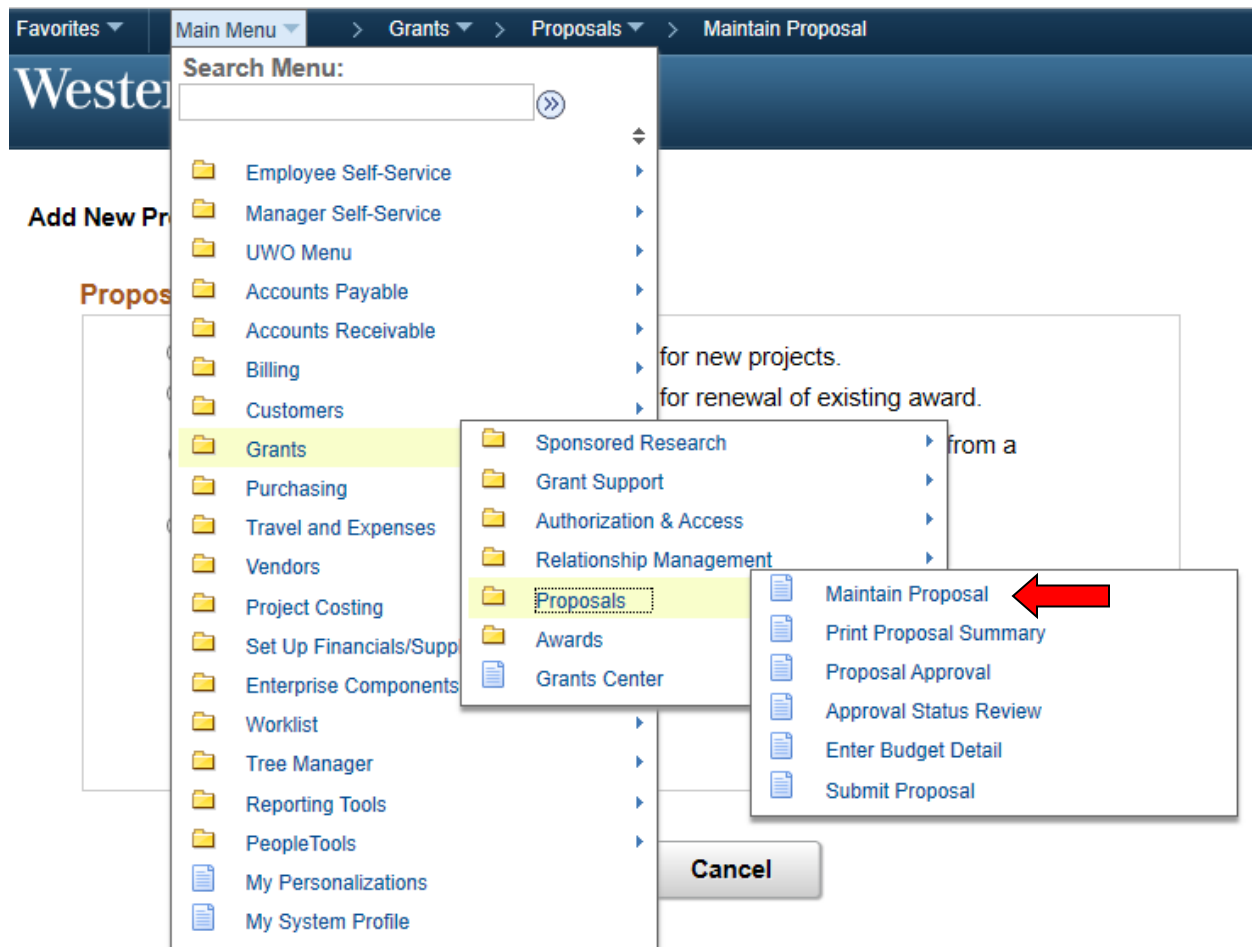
Favorites ▼ Main Menu ▼ > Grants ▼ > Proposals ▼ > Maintain Proposal

Wester

Search Menu:

Add New Pr

Propos

for new projects.

for renewal of existing award.

from a

Employee Self-Service
Manager Self-Service
UWO Menu
Accounts Payable
Accounts Receivable
Billing
Customers
Grants
Purchasing
Travel and Expenses
Vendors
Project Costing
Set Up Financials/Supp
Enterprise Components
Worklist
Tree Manager
Reporting Tools
PeopleTools
My Personalizations
My System Profile

Sponsored Research
Grant Support
Authorization & Access
Relationship Management
Proposals
Awards
Grants Center

Maintain Proposal
Print Proposal Summary
Proposal Approval
Approval Status Review
Enter Budget Detail
Submit Proposal

Cancel